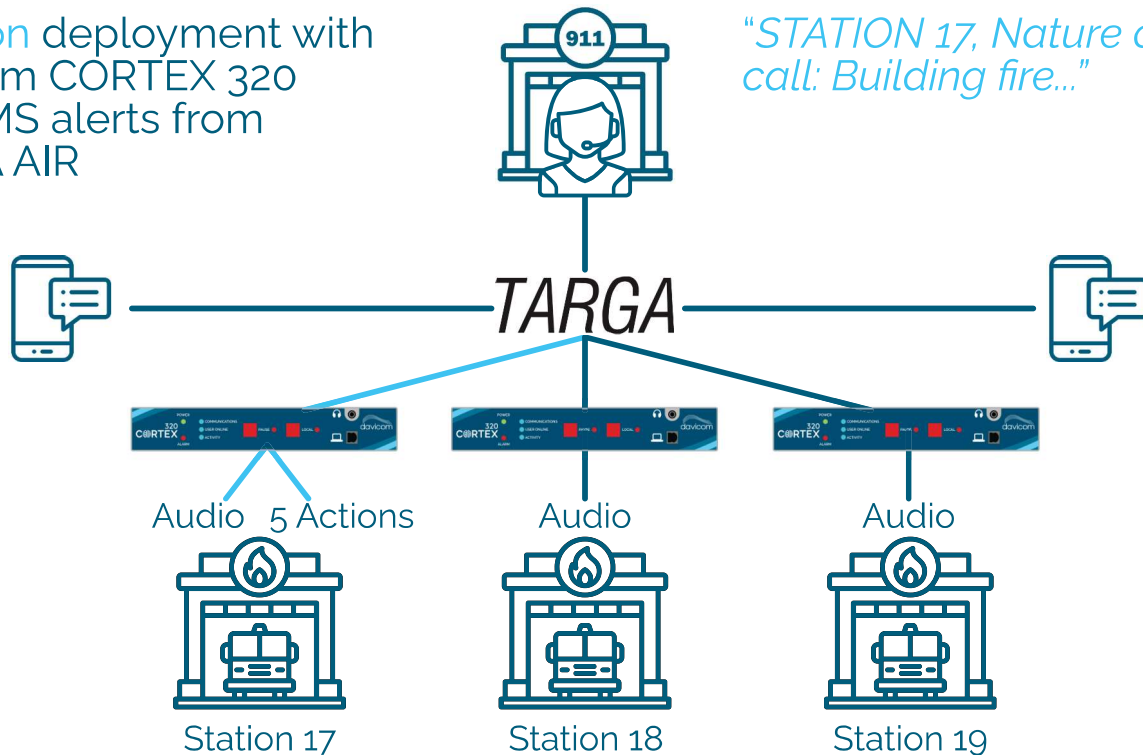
on deployment with
m CORTEX 320
MS alerts from
A AIR

911

"STATION 17, Nature o
call: Building fire..."

TARGA

320 CORTEX davicom

320 CORTEX davicom

320 CORTEX davicom

Audio 5 Actions

Audio

Audio

Station 17

Station 18

Station 19